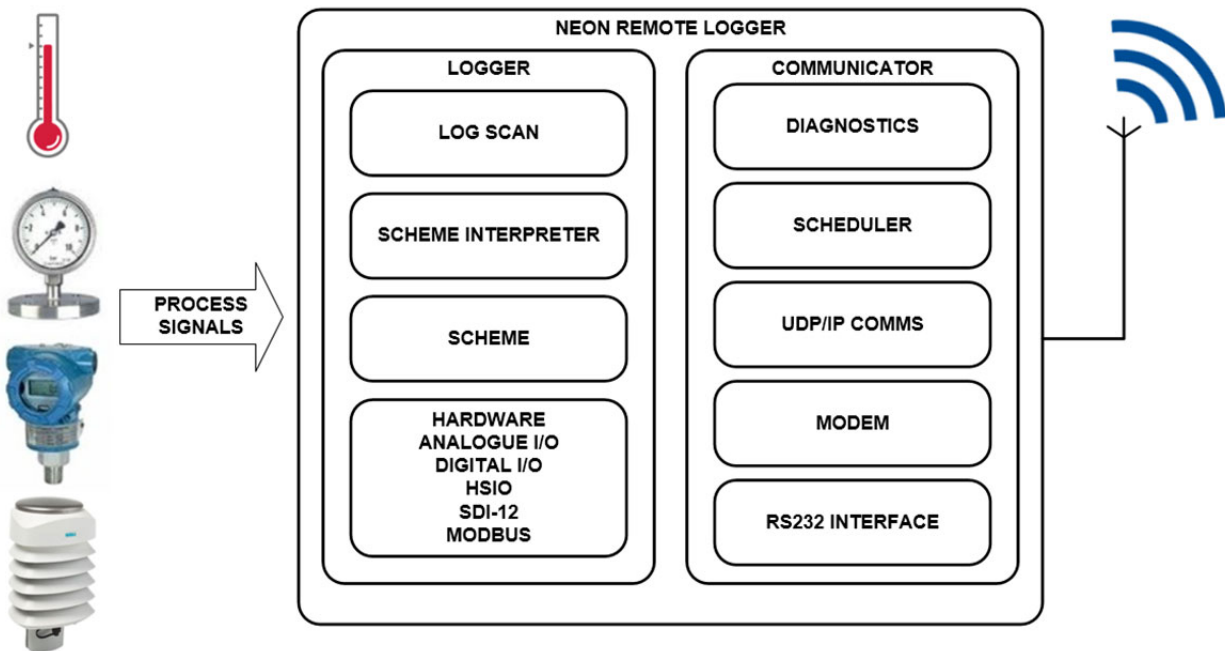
PROCESS SIGNALS

NEON REMOTE LOGGER

LOGGER

LOG SCAN

SCHEME INTERPRETER

SCHEME

HARDWARE
ANALOGUE I/O
DIGITAL I/O
HSIO
SDI-12
MODBUS

COMMUNICATOR

DIAGNOSTICS

SCHEDULER

UDP/IP COMMS

MODEM

RS232 INTERFACE